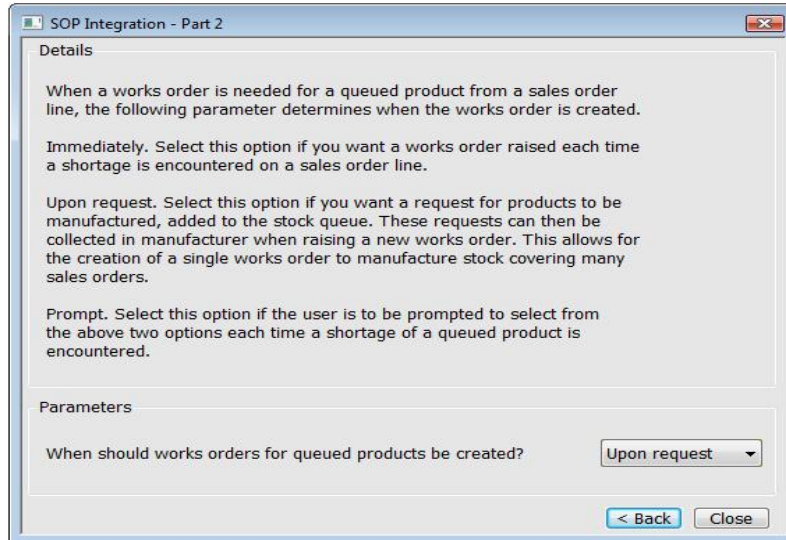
SOP Integration - Part 2

Details

When a works order is needed for a queued product from a sales order line, the following parameter determines when the works order is created.

Immediately. Select this option if you want a works order raised each time a shortage is encountered on a sales order line.

Upon request. Select this option if you want a request for products to be manufactured, added to the stock queue. These requests can then be collected in manufacturer when raising a new works order. This allows for the creation of a single works order to manufacture stock covering many sales orders.

Prompt. Select this option if the user is to be prompted to select from the above two options each time a shortage of a queued product is encountered.

Parameters

When should works orders for queued products be created?

Upon request

< Back

Close